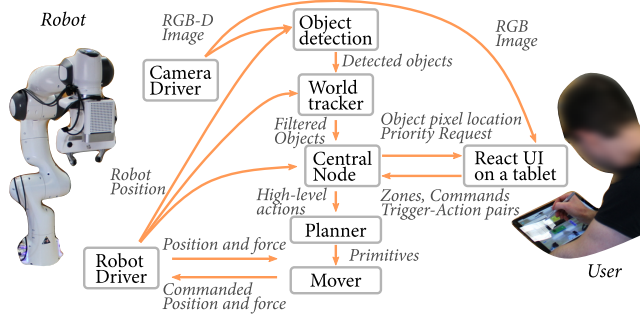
Robot

RGB-D Image

Object detection

RGB Image

Camera Driver

Detected objects

World tracker

Filtered Objects

Object pixel location
Priority Request

Robot Position

Central Node

React UI on a tablet

High-level actions

Zones, Commands
Trigger-Action pairs

Planner

Robot Driver

Position and force

Primitives

Mover

User

Commanded Position and force